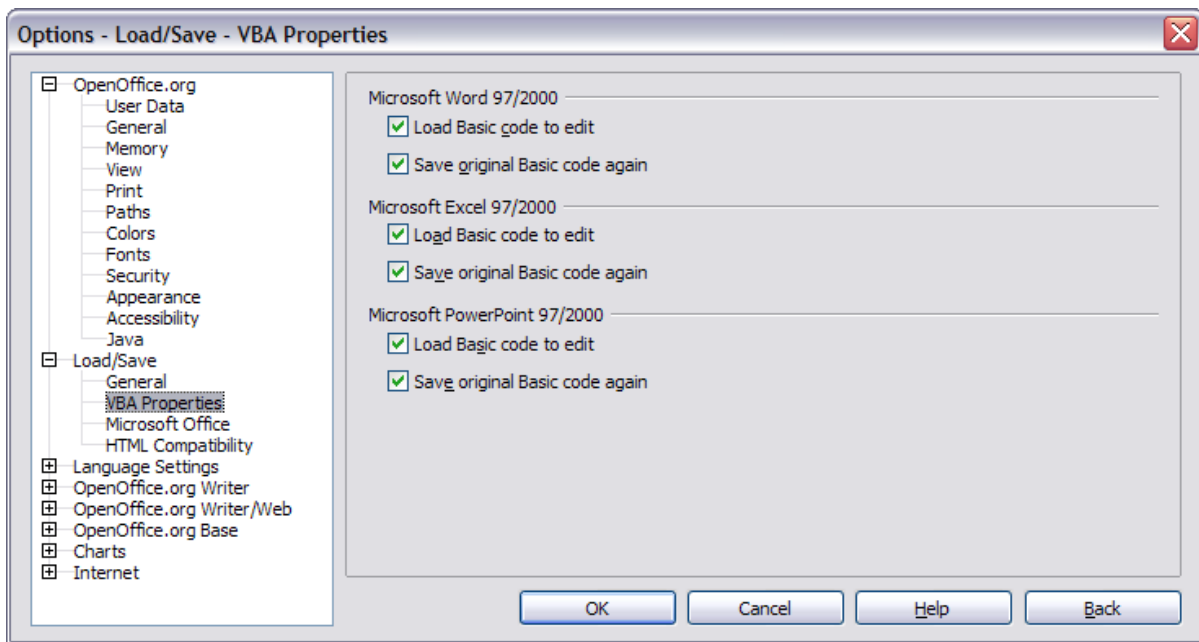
Options - Load/Save - VBA Properties

OpenOffice.org
User Data
General
Memory
View
Print
Paths
Colors
Fonts
Security
Appearance
Accessibility
Java
Load/Save
General
VBA Properties
Microsoft Office
HTML Compatibility
Language Settings
OpenOffice.org Writer
OpenOffice.org Writer/Web
OpenOffice.org Base
Charts
Internet

Microsoft Word 97/2000
Load Basic code to edit
Save original Basic code again

Microsoft Excel 97/2000
Load Basic code to edit
Save original Basic code again

Microsoft PowerPoint 97/2000
Load Basic code to edit
Save original Basic code again

OK
Cancel
Help
Back